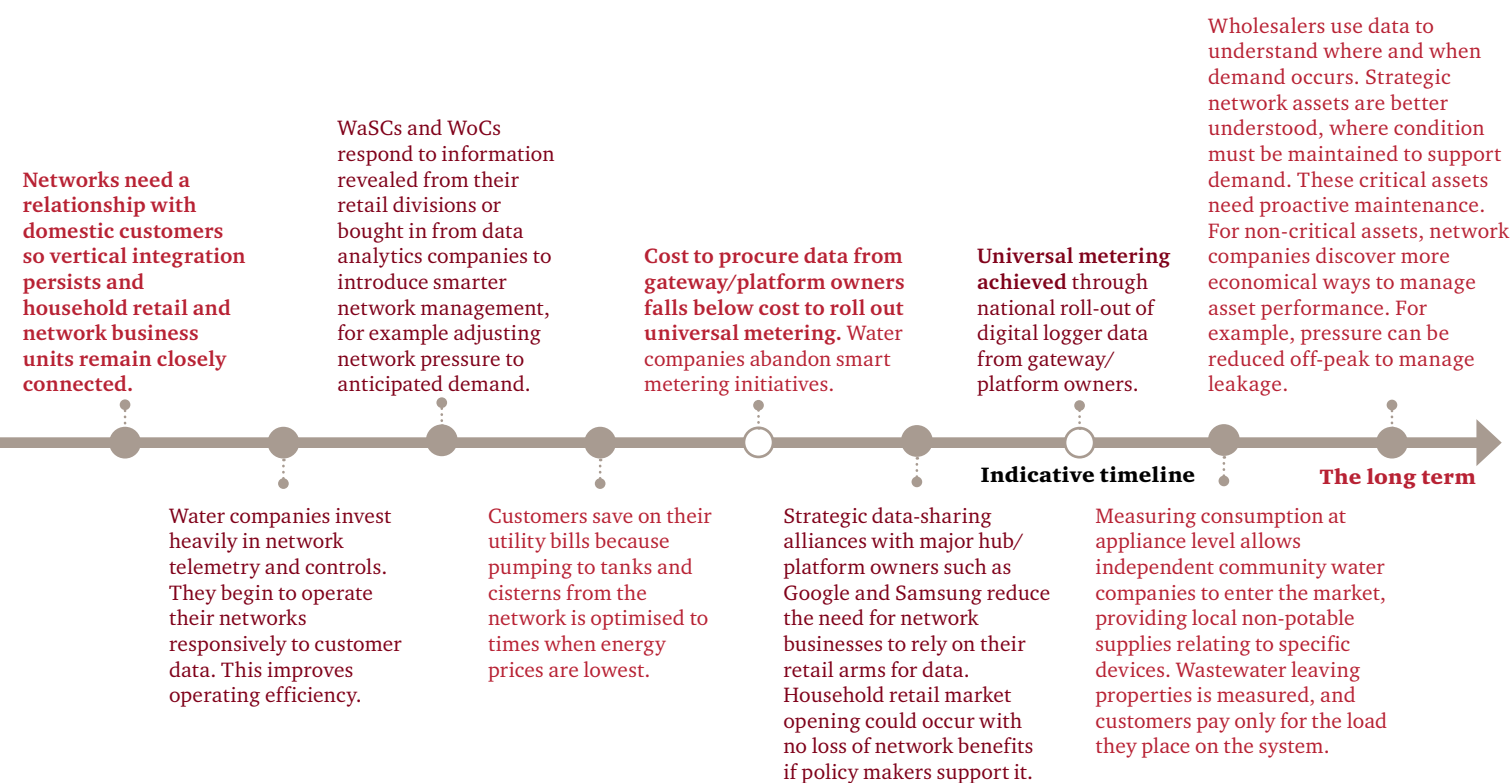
Networks need a relationship with domestic customers so vertical integration persists and household retail and network business units remain closely connected.

Water companies invest heavily in network telemetry and controls. They begin to operate their networks responsively to customer data. This improves operating efficiency.

WaSCs and WoCs respond to information revealed from their retail divisions or bought in from data analytics companies to introduce smarter network management, for example adjusting network pressure to anticipated demand.

Customers save on their utility bills because pumping to tanks and cisterns from the network is optimised to times when energy prices are lowest.

Cost to procure data from gateway/platform owners falls below cost to roll out universal metering. Water companies abandon smart metering initiatives.

Strategic data-sharing alliances with major hub/platform owners such as Google and Samsung reduce the need for network businesses to rely on their retail arms for data. Household retail market opening could occur with no loss of network benefits if policy makers support it.

Universal metering achieved through national roll-out of digital logger data from gateway/platform owners.

Indicative timeline

Measuring consumption at appliance level allows independent community water companies to enter the market, providing local non-potable supplies relating to specific devices. Wastewater leaving properties is measured, and customers pay only for the load they place on the system.

Wholesalers use data to understand where and when demand occurs. Strategic network assets are better understood, where condition must be maintained to support demand. These critical assets need proactive maintenance. For non-critical assets, network companies discover more economical ways to manage asset performance. For example, pressure can be reduced off-peak to manage leakage.

The long term